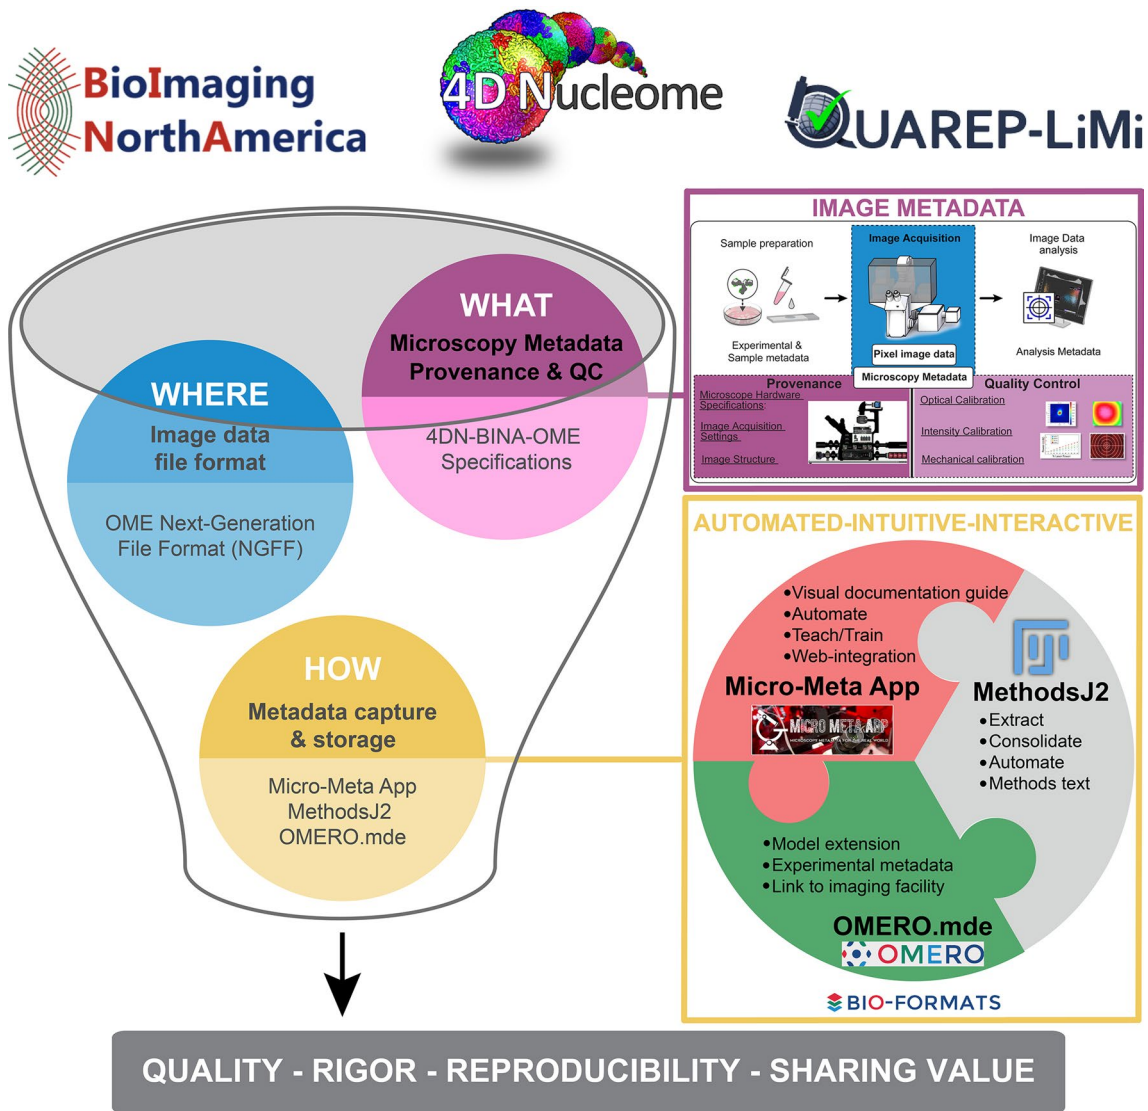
BioImaging NorthAmerica

4D Nucleome

QUAREP-LiMi

WHERE
Image data file format

OME Next-Generation File Format (NGFF)

WHAT
Microscopy Metadata Provenance & QC

4DN-BINA-OME Specifications

HOW
Metadata capture & storage

Micro-Meta App
MethodsJ2
OMERO.mde

IMAGE METADATA

Sample preparation

Experimental & Sample metadata

Image Acquisition

Pixel image data

Microscopy Metadata

Image Data analysis

Analysis Metadata

Provenance

Microscope Hardware Specifications

Image Acquisition Settings

Image Structure

Quality Control

Optical Calibration

Intensity Calibration

Mechanical calibration

AUTOMATED-INTUITIVE-INTERACTIVE

•Visual documentation guide
•Automate
•Teach/Train
•Web-integration

Micro-Meta App

MICRO META APP

MethodsJ2
•Extract
•Consolidate
•Automate
•Methods text

•Model extension
•Experimental metadata
•Link to imaging facility

OMERO.mde

OMERO

BIO-FORMATS

QUALITY - RIGOR - REPRODUCIBILITY - SHARING VALUE